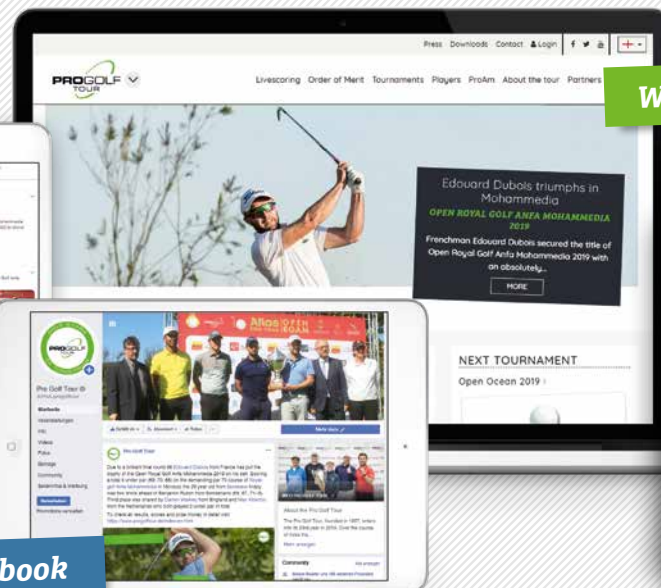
Press Downloads Contact Login

PROGOLF TOUR

Livescoring Order of Merit Tournaments Players ProAm About the tour Partners

W

Edouard Dubois triumphs in Mohammedia

OPEN ROYAL GOLF ANFA MOHAMMEDIA 2019

Frenchman Edouard Dubois secured the title of Open Royal Golf Anfa Mohammedia 2019 with an absolutely...

MORE

NEXT TOURNAMENT

Open Ocean 2019

Pro Golf Tour

Startseite

Veranstaltungen

Info

Videos

Fotos

Beiträge

Community

Spiele & Werbung

Pro Golf Tour

Mehr dazu

About the Pro Golf Tour

The Pro Golf Tour, founded in 1997, enters into its 23rd year in 2019.

Community

book